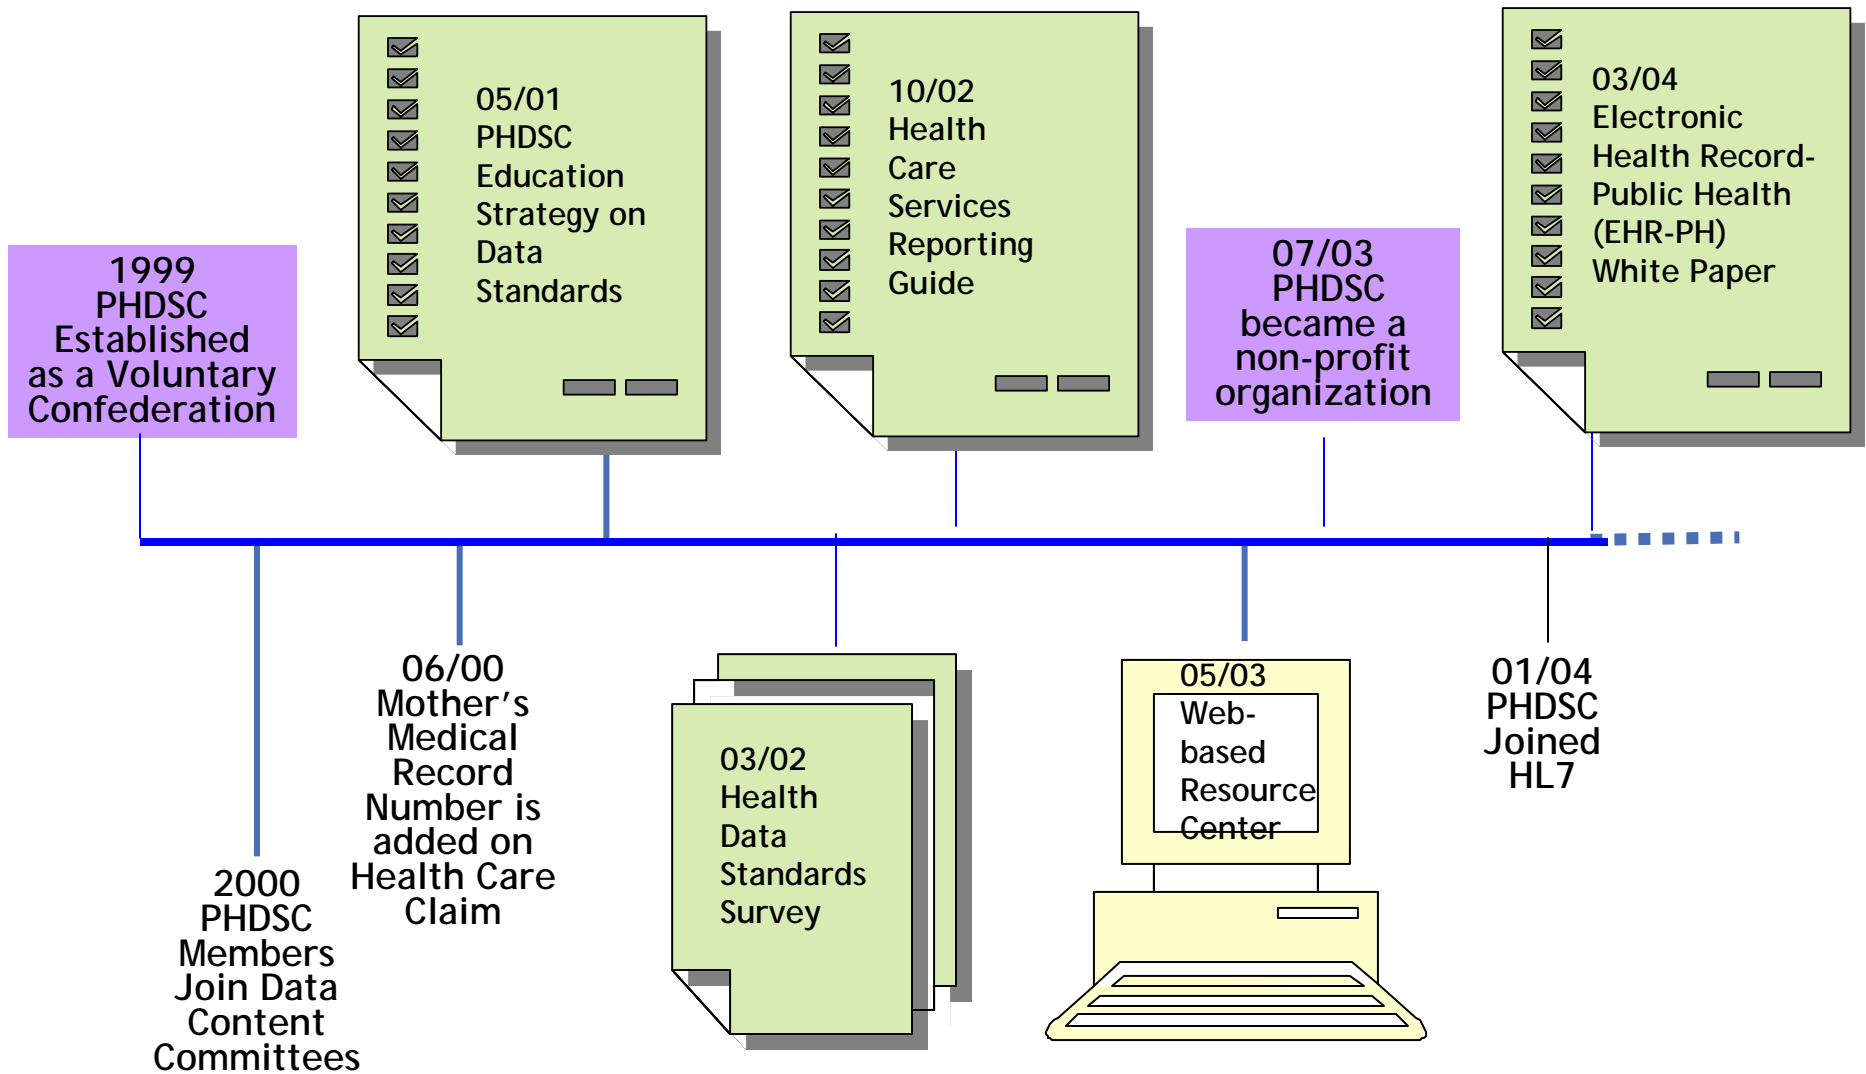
1999
PHDSC
Established
as a Voluntary
Confederation

05/01
PHDSC
Education
Strategy on
Data
Standards

10/02
Health
Care
Services
Reporting
Guide

07/03
PHDSC
became a
non-profit
organization

03/04
Electronic
Health Record-
Public Health
(EHR-PH)
White Paper

2000
PHDSC
Members
Join Data
Content
Committees

06/00
Mother's
Medical
Record
Number is
added on
Health Care
Claim

03/02
Health
Data
Standards
Survey

05/03
Web-
based
Resource
Center

01/04
PHDSC
Joined
HL7